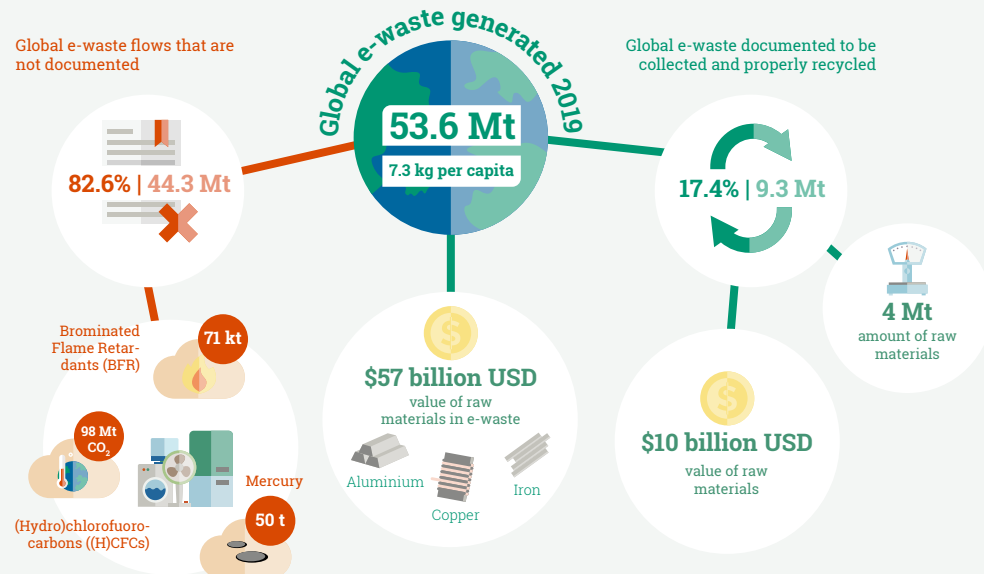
Global e-waste generated 2019

53.6 Mt

7.3 kg per capita

Global e-waste flows that are not documented

82.6% | 44.3 Mt

Global e-waste documented to be collected and properly recycled

17.4% | 9.3 Mt

4 Mt
amount of raw materials

Brominated Flame Retardants (BFR)

71 kt

98 Mt $CO_2$

(Hydro)chlorofuorocarbons ((H)CFCs)

Mercury

50 t

$57 billion USD
value of raw materials in e-waste

Aluminium

Copper

Iron

$10 billion USD
value of raw materials